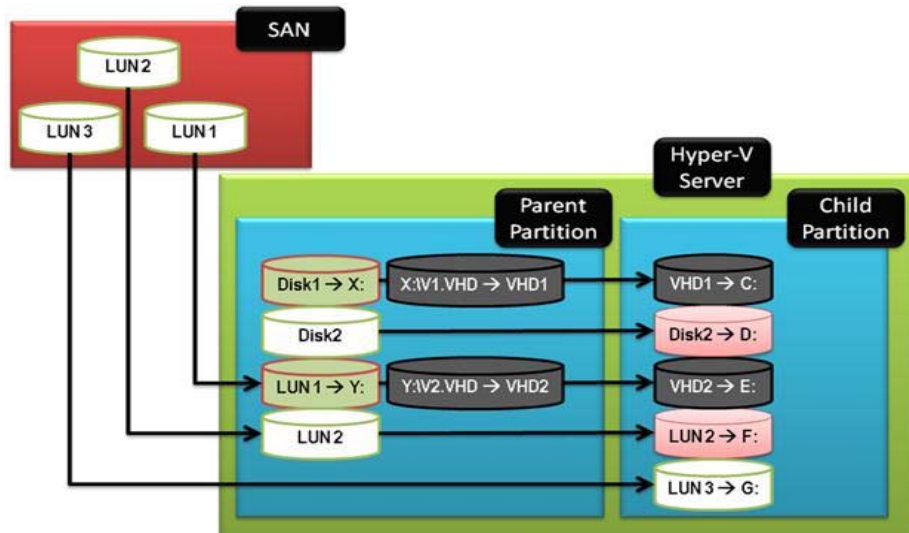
SAN

LUN 2

LUN 3

LUN 1

Hyper-V Server

Parent Partition

Child Partition

Disk1 → X:

X:\V1.VHD → VHD1

VHD1 → C:

Disk2

Disk2 → D:

LUN 1 → Y:

Y:\V2.VHD → VHD2

VHD2 → E:

LUN 2

LUN 2 → F:

LUN 3 → G: